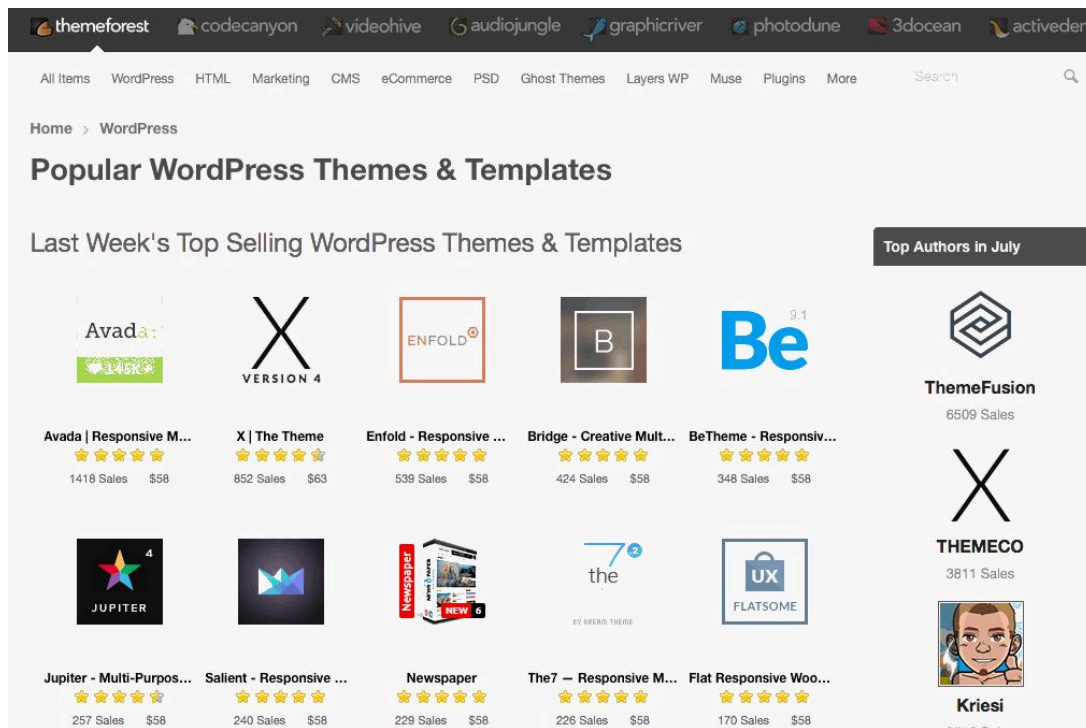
themeforest codecanyon videohive audiojungle graphicriver photodune 3docean activeden

All Items WordPress HTML Marketing CMS eCommerce PSD Ghost Themes Layers WP Muse Plugins More Search

Home > WordPress

Popular WordPress Themes & Templates

Last Week's Top Selling WordPress Themes & Templates

Avada 145K

X VERSION 4

ENFOLD

B

Be 9.1

Avada | Responsive M...
1418 Sales $58

X | The Theme
852 Sales $63

Enfold - Responsive ...
539 Sales $58

Bridge - Creative Mult...
424 Sales $58

BeTheme - Responsiv...
348 Sales $58

4 JUPITER

Newspaper NEW 6

the 7 2
BY DREAM THEME

UX FLATSOME

Jupiter - Multi-Purpos...
257 Sales $58

Salient - Responsive ...
240 Sales $58

Newspaper
229 Sales $58

The7 — Responsive M...
226 Sales $58

Flat Responsive Woo...
170 Sales $58

Top Authors in July

ThemeFusion
6509 Sales

X

THEMECO
3811 Sales

Kriesi
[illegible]